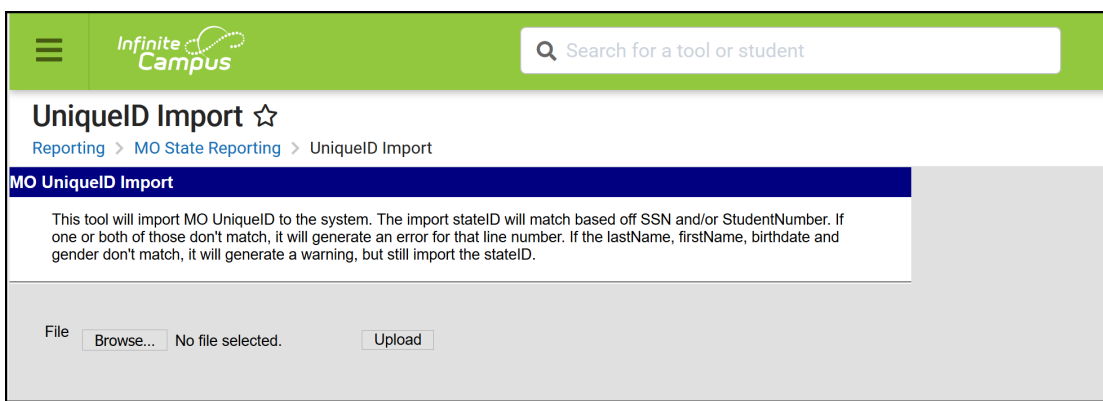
Infinite Campus

Search for a tool or student

UniqueID Import ☆

Reporting > MO State Reporting > UniqueID Import

MO UniqueID Import

This tool will import MO UniqueID to the system. The import stateID will match based off SSN and/or StudentNumber. If one or both of those don't match, it will generate an error for that line number. If the lastName, firstName, birthdate and gender don't match, it will generate a warning, but still import the stateID.

File Browse... No file selected. Upload